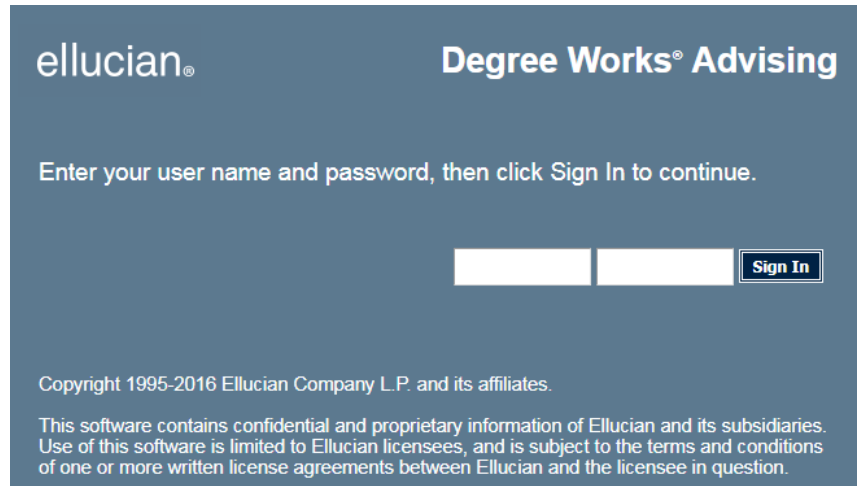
ellucian®

Degree Works® Advising

Enter your user name and password, then click Sign In to continue.

Sign In

Copyright 1995-2016 Ellucian Company L.P. and its affiliates.

This software contains confidential and proprietary information of Ellucian and its subsidiaries. Use of this software is limited to Ellucian licensees, and is subject to the terms and conditions of one or more written license agreements between Ellucian and the licensee in question.